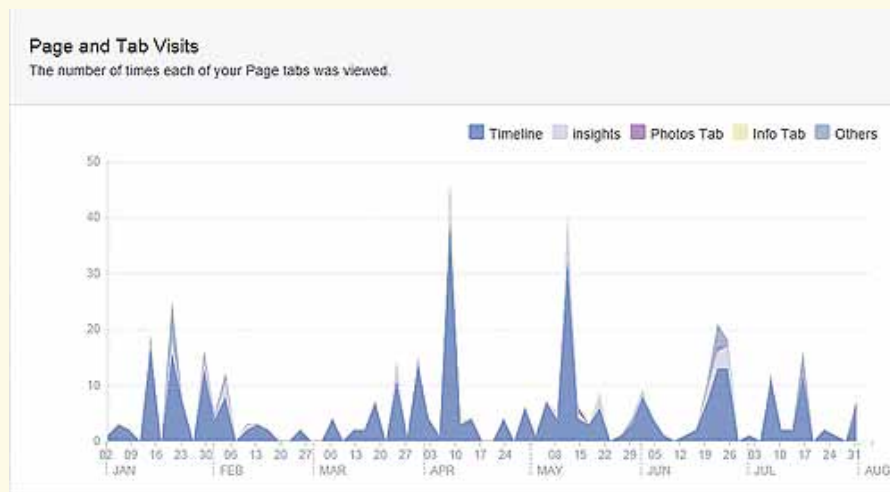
Page and Tab Visits
The number of times each of your Page tabs was viewed.

Timeline Insights Photos Tab Info Tab Others

50
40
30
20
10
0

02 09 16 23 30 06 13 20 27 06 13 20 27 03 10 17 24 08 15 22 29 05 12 19 26 03 10 17 24 31
JAN FEB MAR APR MAY JUN JUL AUG